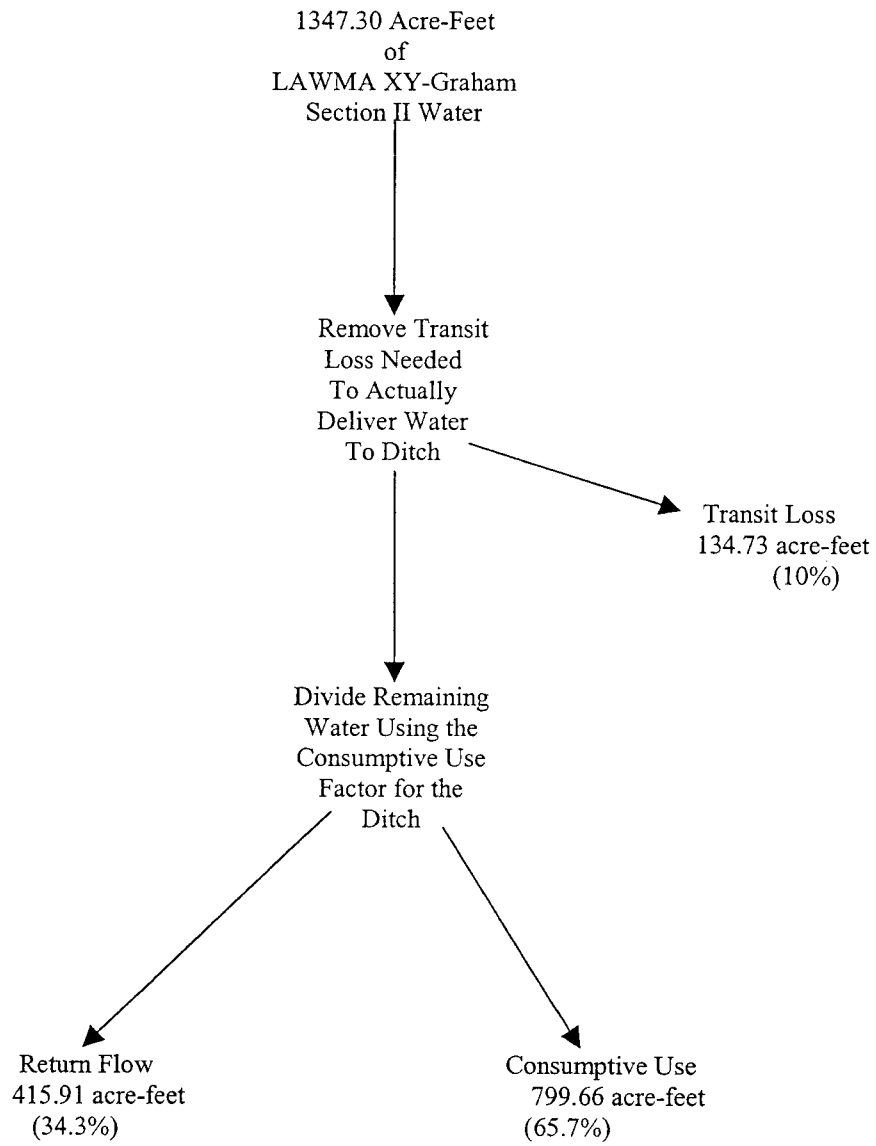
1347.30 Acre-Feet
of
LAWMA XY-Graham
Section II Water

Remove Transit
Loss Needed
To Actually
Deliver Water
To Ditch

Transit Loss
134.73 acre-feet
(10%)

Divide Remaining
Water Using the
Consumptive Use
Factor for the
Ditch

Return Flow
415.91 acre-feet
(34.3%)

Consumptive Use
799.66 acre-feet
(65.7%)